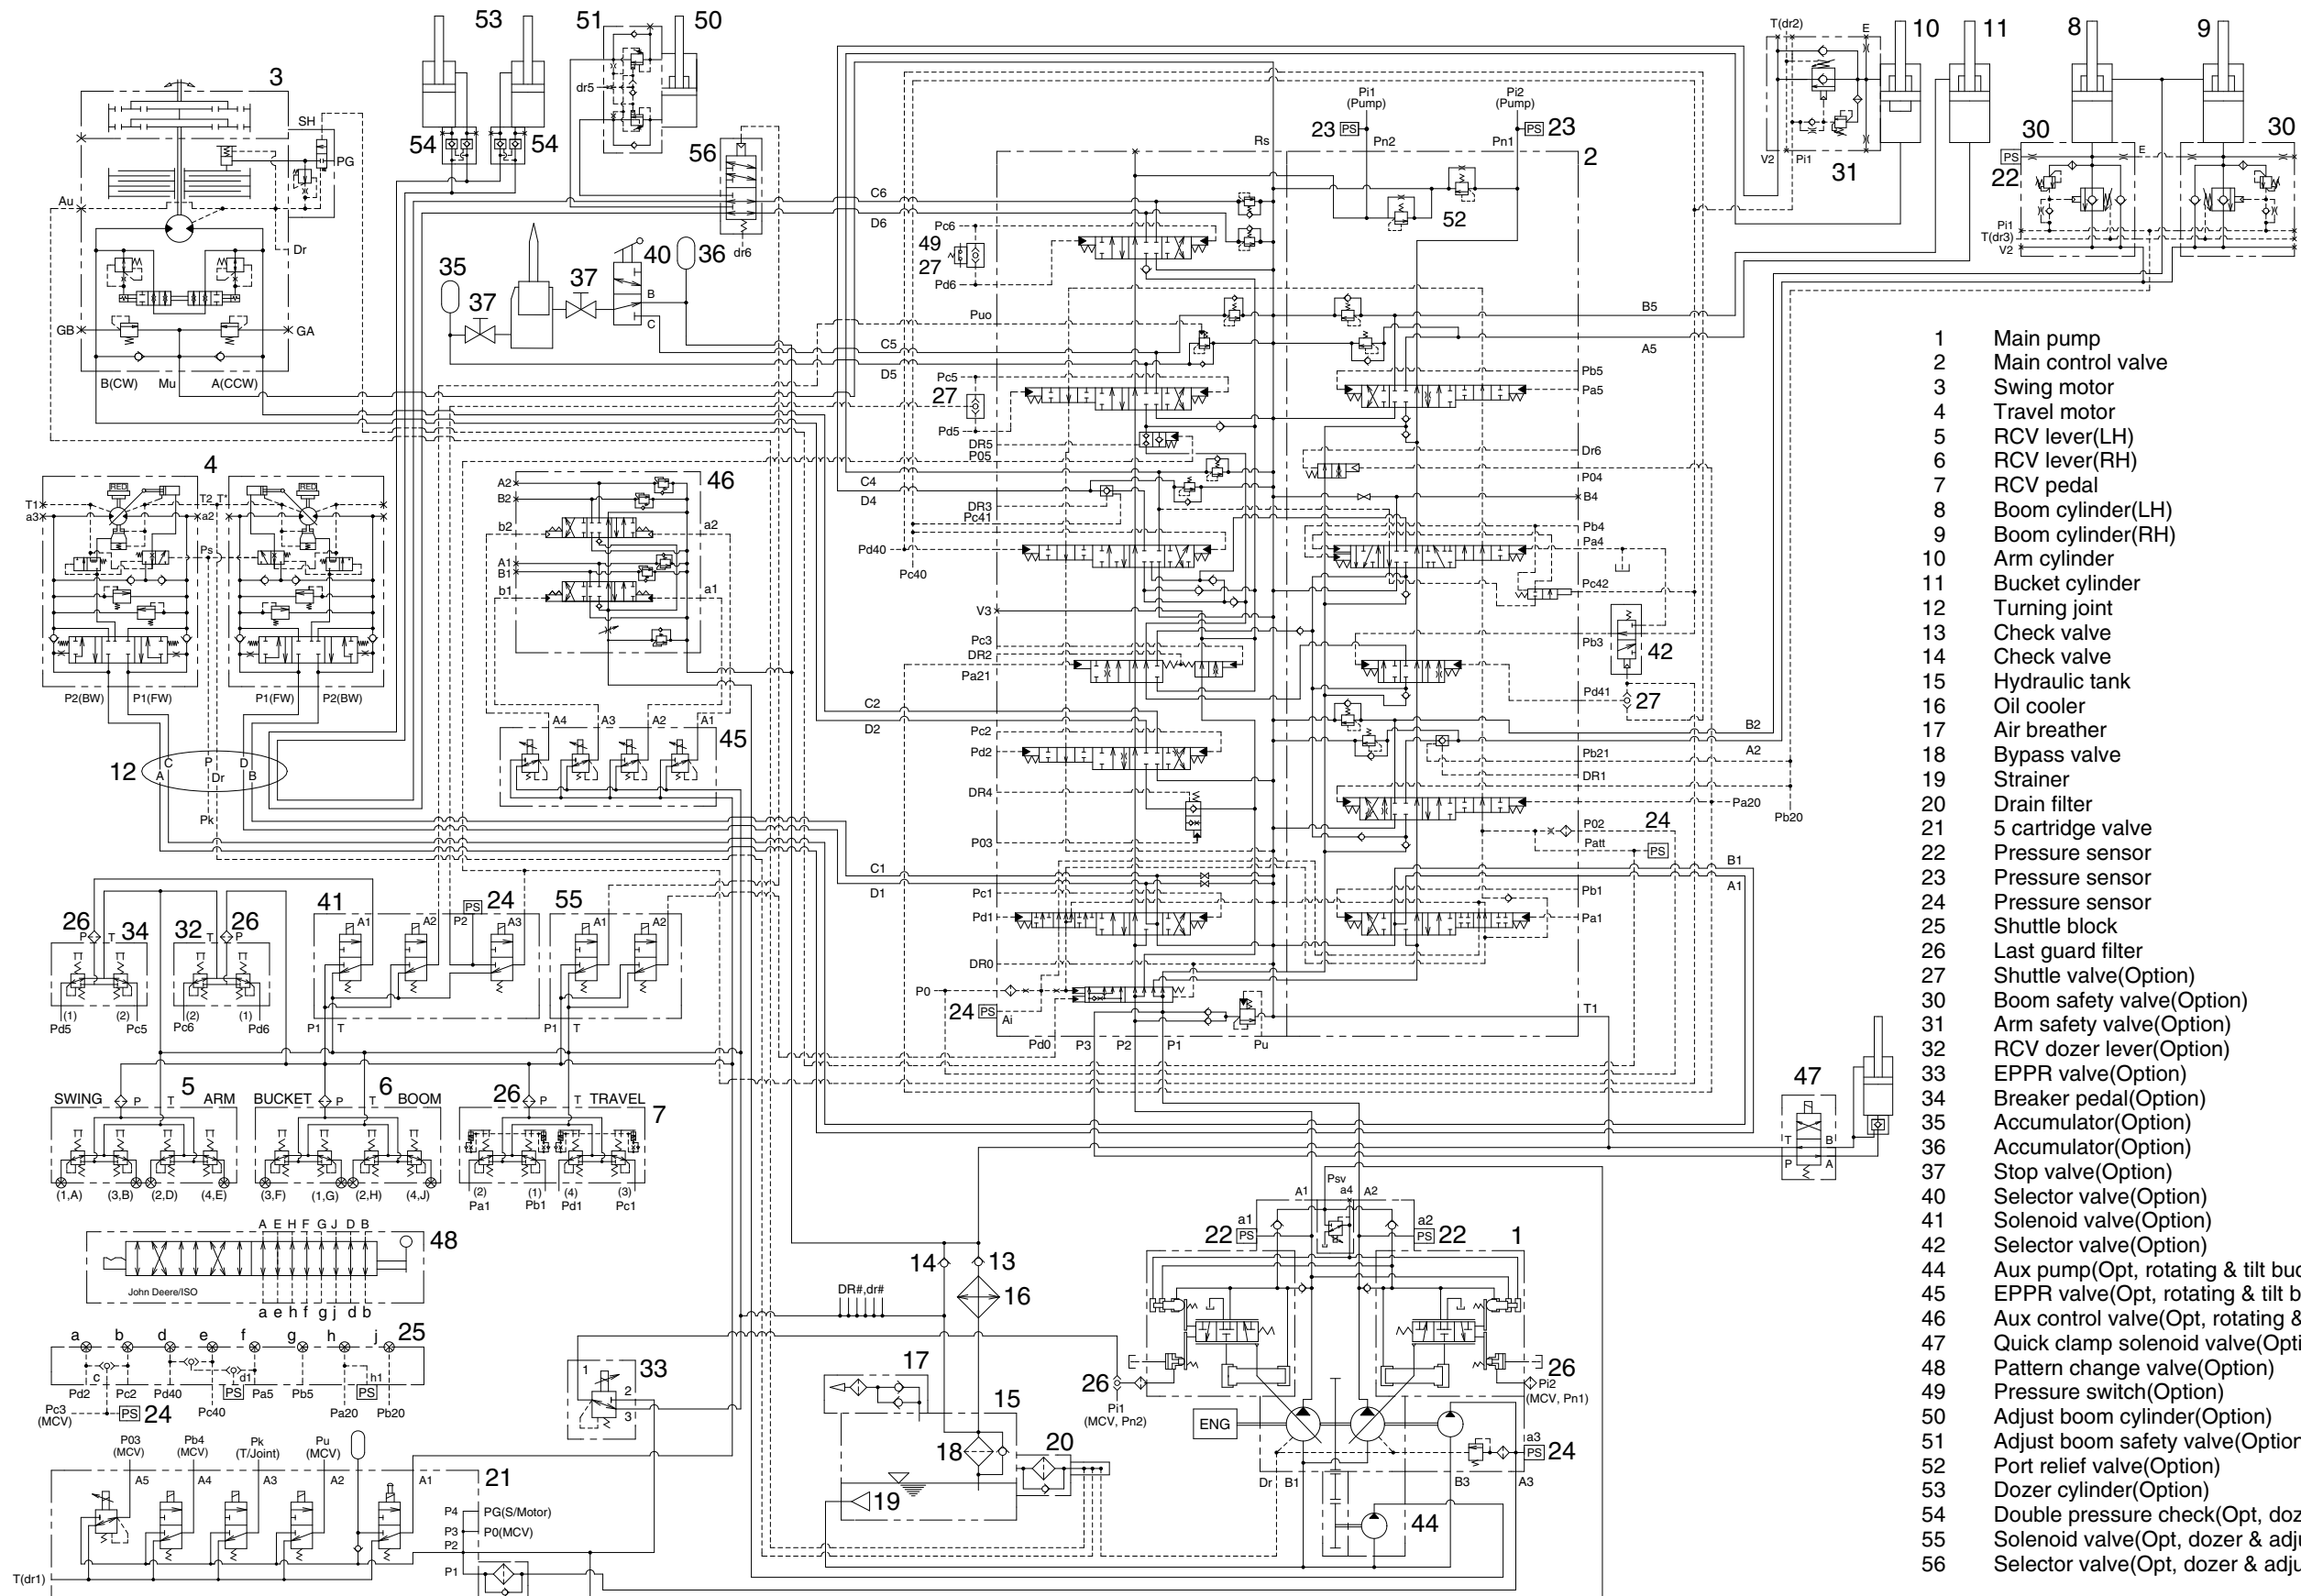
1 Main pump
2 Main control valve
3 Swing motor
4 Travel motor
5 RCV lever(LH)
6 RCV lever(RH)
7 RCV pedal
8 Boom cylinder(LH)
9 Boom cylinder(RH)
10 Arm cylinder
11 Bucket cylinder
12 Turning joint
13 Check valve
14 Check valve
15 Hydraulic tank
16 Oil cooler
17 Air breather
18 Bypass valve
19 Strainer
20 Drain filter
21 5 cartridge valve
22 Pressure sensor
23 Pressure sensor
24 Pressure sensor
25 Shuttle block
26 Last guard filter
27 Shuttle valve(Option)
30 Boom safety valve(Option)
31 Arm safety valve(Option)
32 RCV dozer lever(Option)
33 EPPR valve(Option)
34 Breaker pedal(Option)
35 Accumulator(Option)
36 Accumulator(Option)
37 Stop valve(Option)
40 Selector valve(Option)
41 Solenoid valve(Option)
42 Selector valve(Option)
44 Aux pump(Opt, rotating & tilt buc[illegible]
45 EPPR valve(Opt, rotating & tilt b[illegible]
46 Aux control valve(Opt, rotating &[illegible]
47 Quick clamp solenoid valve(Opti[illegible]
48 Pattern change valve(Option)
49 Pressure switch(Option)
50 Adjust boom cylinder(Option)
51 Adjust boom safety valve(Option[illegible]
52 Port relief valve(Option)
53 Dozer cylinder(Option)
54 Double pressure check(Opt, doz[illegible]
55 Solenoid valve(Opt, dozer & adju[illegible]
56 Selector valve(Opt, dozer & adju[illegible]

3 SH PG Au Dr GB GA B(CW) Mu A(CCW)
53 51 50 dr5 54 54 56 dr6
35 37 37 40 36 B C
T(dr2) E 10 11 8 9 V2 Pi1 31 30 30 PS 22 E Pi1 T(dr3) V2
Pi1 (Pump) Pi2 (Pump) 23 PS PS 23 Rs Pn2 Pn1 2 52
C6 D6 Pc6 49 27 Pd6 Puo B5 A5 C5 D5 Pc5 27 Pd5 DR5 P05 Pb5 Pa5 Dr6 P04 B4 C4 D4 DR3 Pc41 Pd40 Pc40 Pb4 Pa4 Pc42 V3 Pc3 DR2 Pa21 Pb3 42 Pd41 27 C2 D2 Pc2 Pd2 B2 A2 Pb21 DR1 DR4 Pa20 Pb20 P02 24 Patt PS P03 C1 D1 B1 A1 Pc1 Pd1 Pb1 Pa1 DR0 P0 24 PS Ai T1 Pd0 P3 P2 P1 Pu
4 T1 a3 RED RED T2 T' a2 a2 Ps P2(BW) P1(FW) P1(FW) P2(BW)
A2 B2 46 b2 a2 A1 B1 b1 a1
A4 A3 A2 A1 45
12 C P D A Dr B Pk
26 P T 34 32 T P 26 (1) (2) (2) (1) Pd5 Pc5 Pc6 Pd6
41 A1 A2 PS 24 P2 A3 55 A1 A2 P1 T P1 T
SWING P 5 T ARM BUCKET P 6 T BOOM 26 P T TRAVEL 7
(1,A) (3,B) (2,D) (4,E) (3,F) (1,G) (2,H) (4,J) (2) Pa1 (1) Pb1 (4) Pd1 (3) Pc1
A E H F G J D B 48 John Deere/ISO a e h f g j d b
a b d e f g h j 25 c d1 h1 Pd2 Pc2 Pd40 PS Pa5 Pb5 PS Pc3 (MCV) PS 24 Pc40 Pa20 Pb20
P03 (MCV) Pb4 (MCV) Pk (T/Joint) Pu (MCV) A5 A4 A3 A2 A1 21 P4 PG(S/Motor) P3 P0(MCV) P2 P1 T(dr1)
1 33 2 3
14 13 16 DR#,dr# 17 15 18 20 19
47 T B P A
Psv A1 a4 A2 a1 a2 22 PS PS 22 1 26 Pi1 (MCV, Pn2) 26 Pi2 (MCV, Pn1) ENG a3 PS 24 Dr B1 B3 A3 44